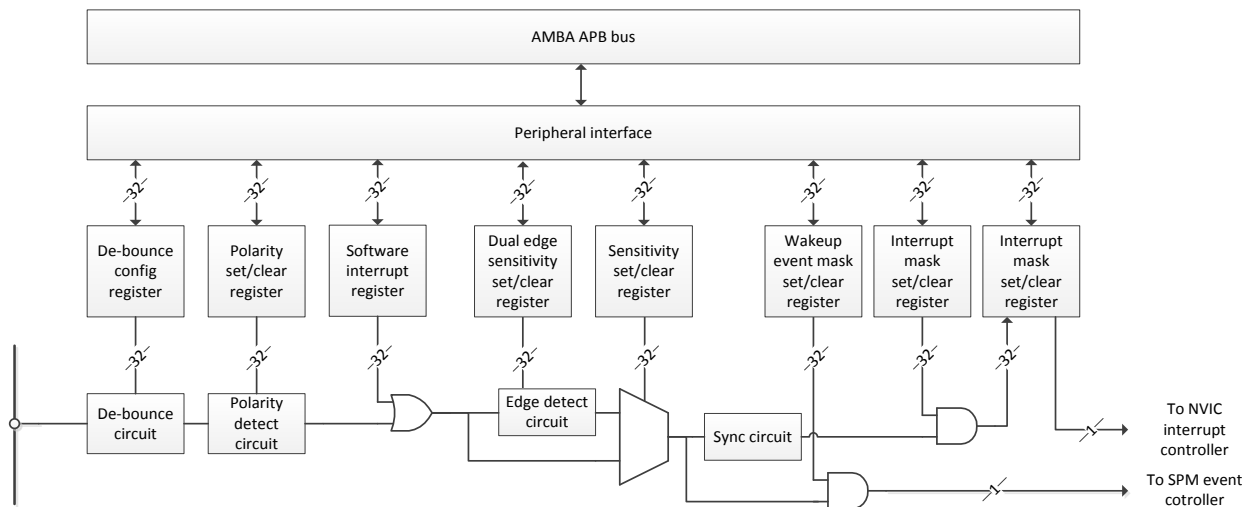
AMBA APB bus

Peripheral interface

32
32
32
32
32
32
32
32

De-bounce config register

Polarity set/clear register

Software interrupt register

Dual edge sensitivity set/clear register

Sensitivity set/clear register

Wakeup event mask set/clear register

Interrupt mask set/clear register

Interrupt mask set/clear register

32
32
32
32
32
32
32
32

De-bounce circuit

Polarity detect circuit

Edge detect circuit

Sync circuit

1

To NVIC interrupt controller

1

To SPM event cotroller